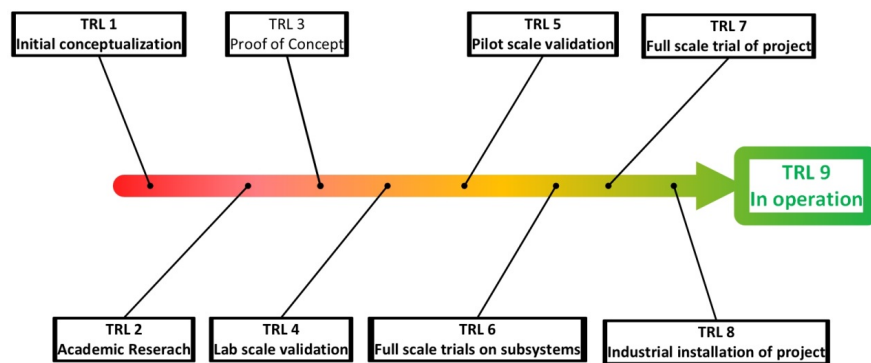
TRL 1
Initial conceptualization

TRL 3
Proof of Concept

TRL 5
Pilot scale validation

TRL 7
Full scale trial of project

TRL 9
In operation

TRL 2
Academic Reserach

TRL 4
Lab scale validation

TRL 6
Full scale trials on subsystems

TRL 8
Industrial installation of project